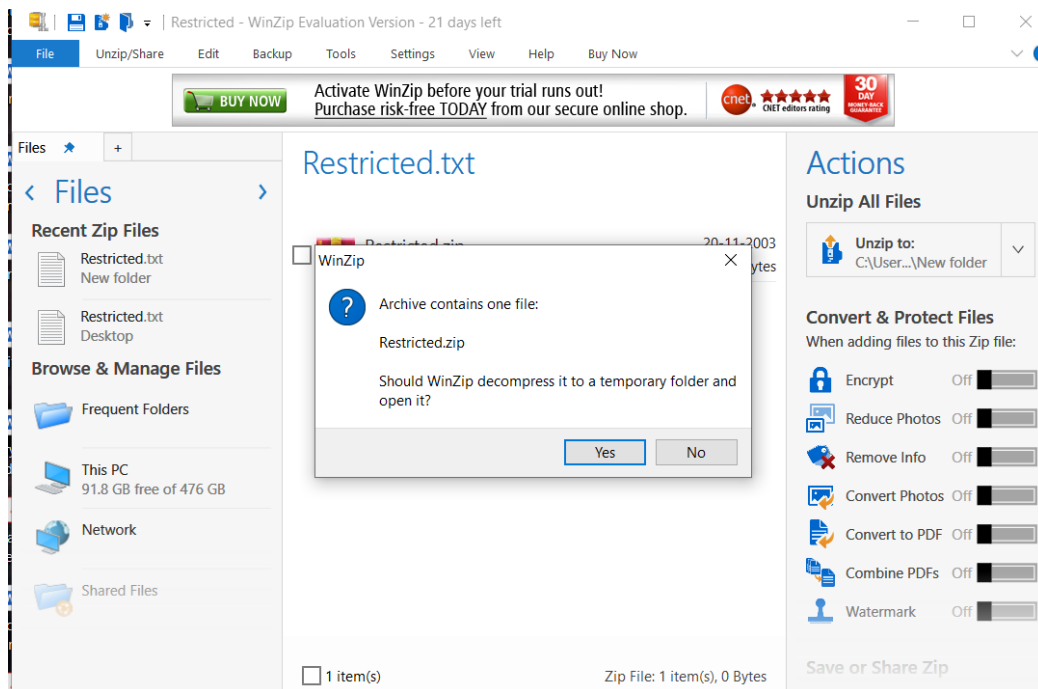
Restricted - WinZip Evaluation Version - 21 days left

File Unzip/Share Edit Backup Tools Settings View Help Buy Now

BUY NOW Activate WinZip before your trial runs out! Purchase risk-free TODAY from our secure online shop. cnet CNET editors rating 30 DAY MONEY-BACK GUARANTEE

Files +

< Files >

Recent Zip Files

Restricted.txt
New folder

Restricted.txt
Desktop

Browse & Manage Files

Frequent Folders

This PC
91.8 GB free of 476 GB

Network

Shared Files

Restricted.txt

Restricted.zip 20-11-2003
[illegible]ytes

WinZip

Archive contains one file:

Restricted.zip

Should WinZip decompress it to a temporary folder and open it?

Yes No

1 item(s) Zip File: 1 item(s), 0 Bytes

Actions

Unzip All Files

Unzip to:
C:\User...\New folder

Convert & Protect Files

When adding files to this Zip file:

Encrypt Off

Reduce Photos Off

Remove Info Off

Convert Photos Off

Convert to PDF Off

Combine PDFs Off

Watermark Off

Save or Share Zip